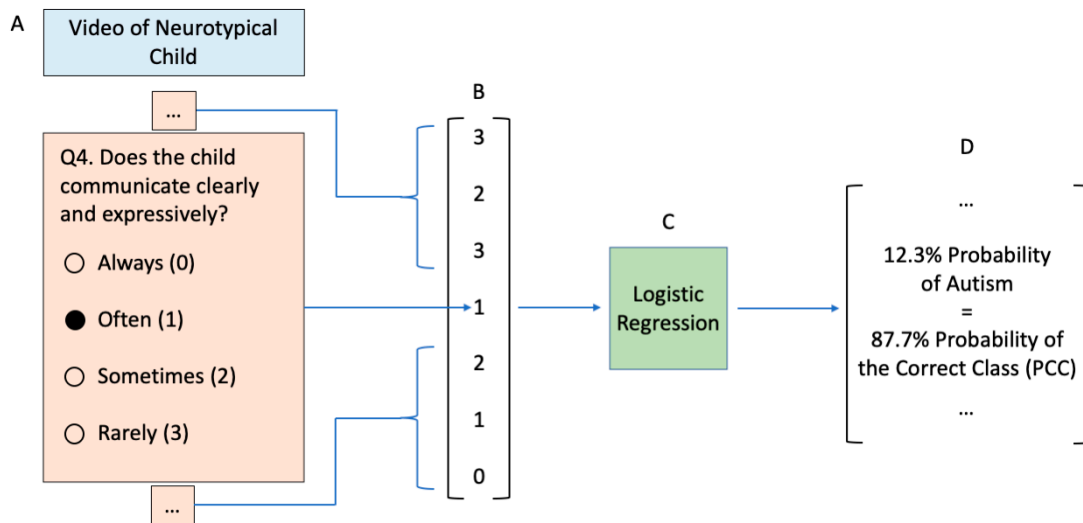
A

Video of Neurotypical Child

...

Q4. Does the child communicate clearly and expressively?

Always (0)

Often (1)

Sometimes (2)

Rarely (3)

...

B

3
2
3
1
2
1
0

C

Logistic Regression

D

...

12.3% Probability of Autism
=
87.7% Probability of the Correct Class (PCC)

...